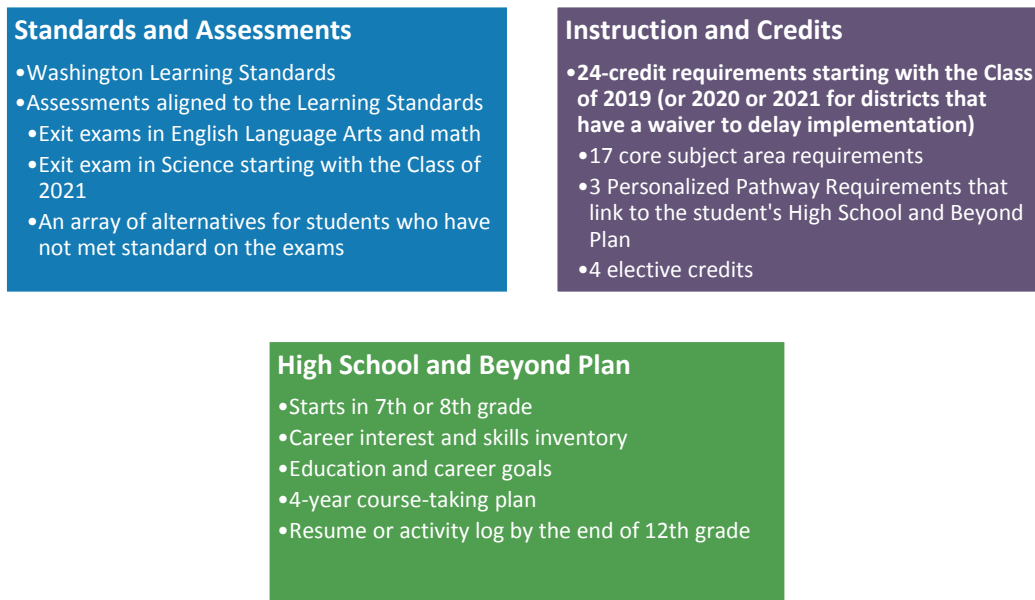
Standards and Assessments

•Washington Learning Standards
•Assessments aligned to the Learning Standards
•Exit exams in English Language Arts and math
•Exit exam in Science starting with the Class of 2021
•An array of alternatives for students who have not met standard on the exams

Instruction and Credits

•24-credit requirements starting with the Class of 2019 (or 2020 or 2021 for districts that have a waiver to delay implementation)
•17 core subject area requirements
•3 Personalized Pathway Requirements that link to the student's High School and Beyond Plan
•4 elective credits

High School and Beyond Plan

•Starts in 7th or 8th grade
•Career interest and skills inventory
•Education and career goals
•4-year course-taking plan
•Resume or activity log by the end of 12th grade